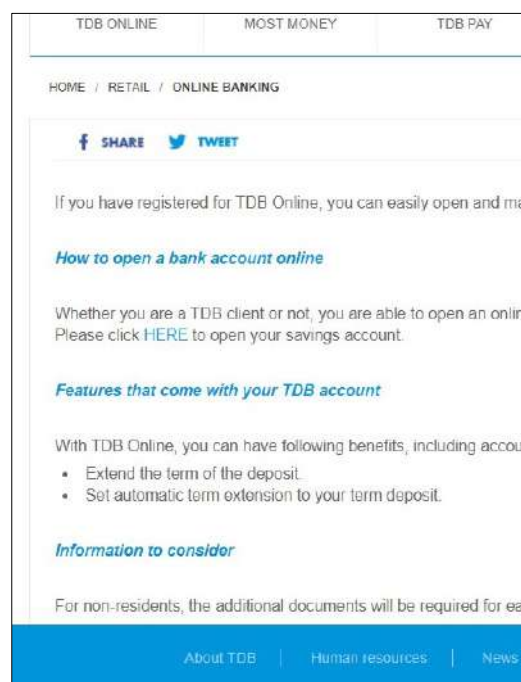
TDB ONLINE | MOST MONEY | TDB PAY

HOME / RETAIL / ONLINE BANKING

SHARE TWEET

If you have registered for TDB Online, you can easily open and ma

How to open a bank account online

Whether you are a TDB client or not, you are able to open an onlin
Please click HERE to open your savings account.

Features that come with your TDB account

With TDB Online, you can have following benefits, including accou
• Extend the term of the deposit.
• Set automatic term extension to your term deposit.

Information to consider

For non-residents, the additional documents will be required for ea

About TDB | Human resources | News